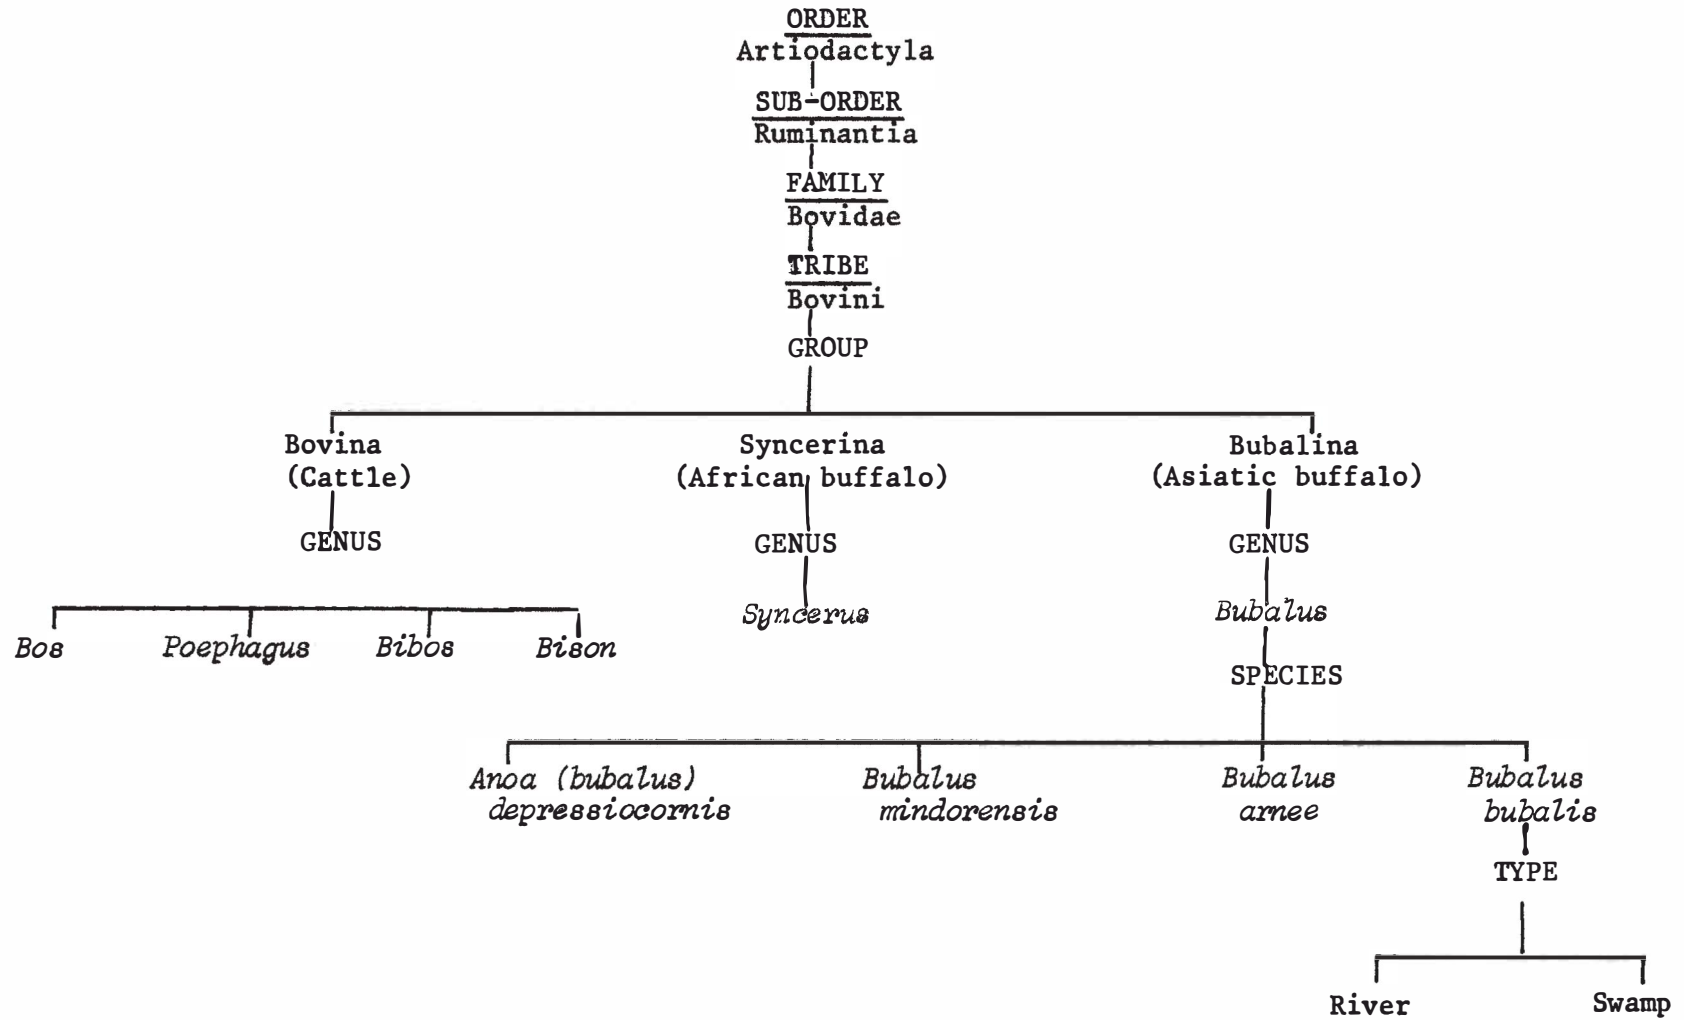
ORDER
Artiodactyla

SUB-ORDER
Ruminantia

FAMILY
Bovidae

TRIBE
Bovini

GROUP

Bovina
(Cattle)

GENUS

*Bos* *Poephagus* *Bibos* *Bison*

Syncerina
(African buffalo)

GENUS

*Syncerus*

Bubalina
(Asiatic buffalo)

GENUS

*Bubalus*

SPECIES

*Anoa (bubalus) depressiocornis* *Bubalus mindorensis* *Bubalus arnee* *Bubalus bubalis*

TYPE

River Swamp